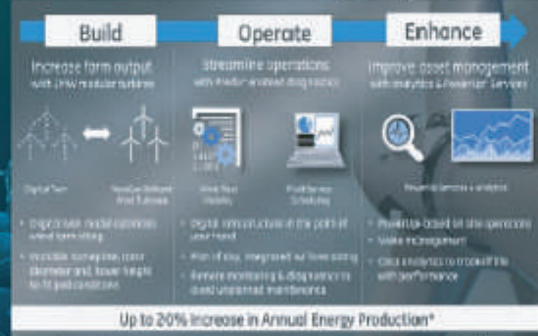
Build

Operate

Enhance

Increase farm output with 2MW modular turbines

Streamline operations with predictive diagnostics

Improve asset management with analytics & PowerUp Services

Digital Twin

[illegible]

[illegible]

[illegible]

PowerUp Services & analytics

• Digital twin model optimizes wind farm siting

• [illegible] nameplate, rotor diameter and tower height to fit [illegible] conditions

• Digital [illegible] in the palm of your hand

• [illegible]

• Remote monitoring & diagnostics to avoid unplanned maintenance

• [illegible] operations

• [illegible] management

• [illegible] performance

Up to 20% Increase in Annual Energy Production*